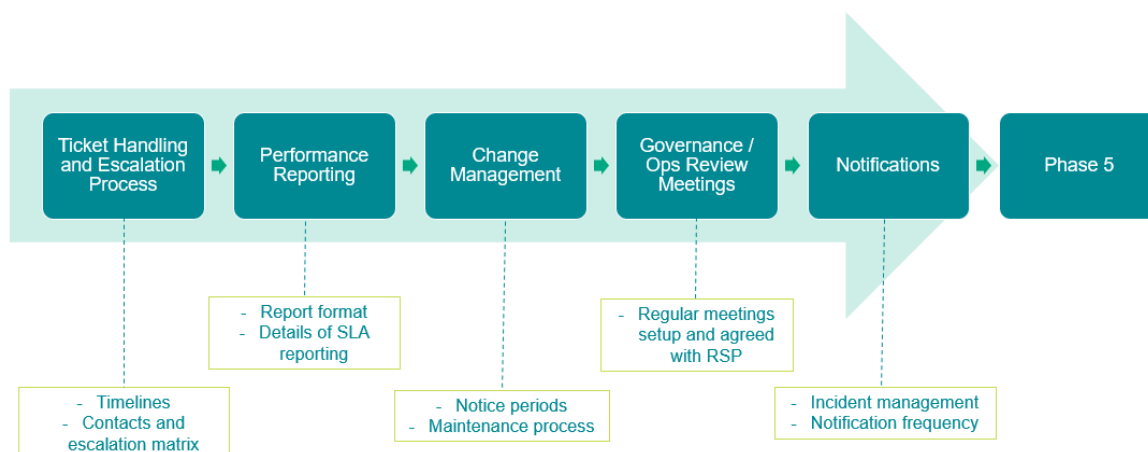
Ticket Handling and Escalation Process

Performance Reporting

Change Management

Governance / Ops Review Meetings

Notifications

Phase 5

- Report format
- Details of SLA reporting

- Regular meetings setup and agreed with RSP

- Timelines
- Contacts and escalation matrix

- Notice periods
- Maintenance process

- Incident management
- Notification frequency